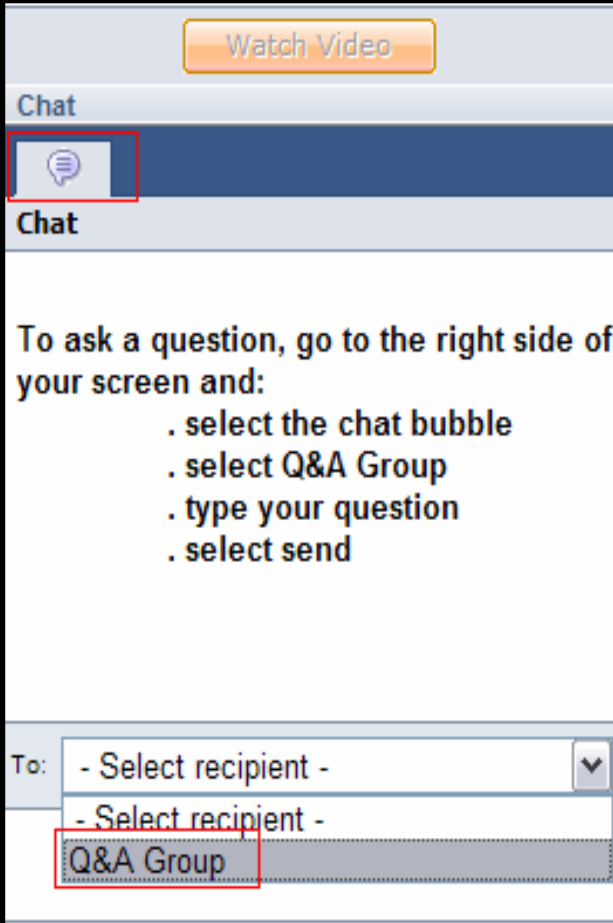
Watch Video

Chat

Chat

To ask a question, go to the right side of your screen and:

. select the chat bubble
. select Q&A Group
. type your question
. select send

To: - Select recipient -

- Select recipient -
Q&A Group